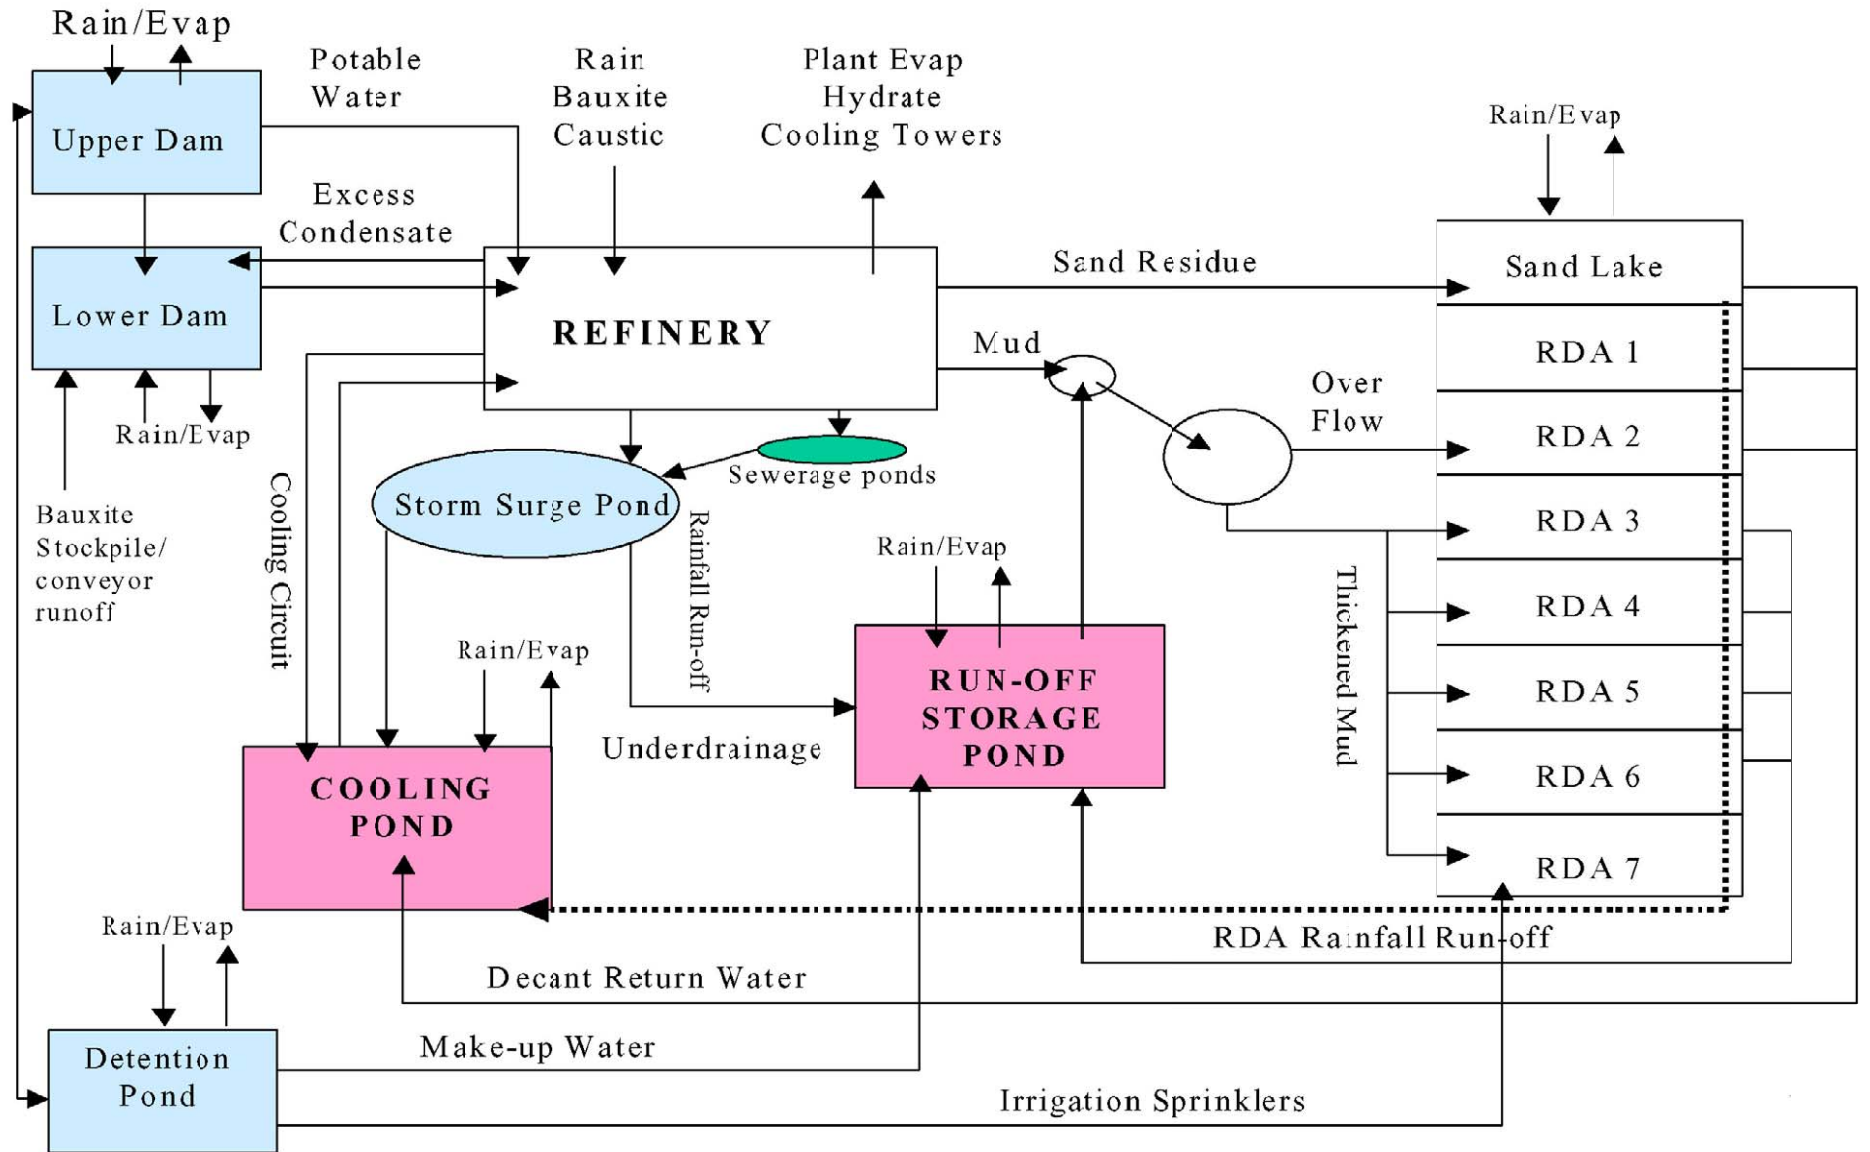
Rain/Evap

Upper Dam

Potable Water

Rain Bauxite Caustic

Plant Evap Hydrate Cooling Towers

Rain/Evap

Excess Condensate

Lower Dam

REFINERY

Sand Residue

Sand Lake

RDA 1

Mud

Over Flow

RDA 2

Rain/Evap

Sewerage ponds

Storm Surge Pond

RDA 3

Bauxite Stockpile/ conveyor runoff

Cooling Circuit

Rainfall Run-off

Rain/Evap

Thickened Mud

RDA 4

Rain/Evap

RUN-OFF STORAGE POND

RDA 5

Underdrainage

COOLING POND

RDA 6

RDA 7

Rain/Evap

RDA Rainfall Run-off

Decant Return Water

Detention Pond

Make-up Water

Irrigation Sprinklers